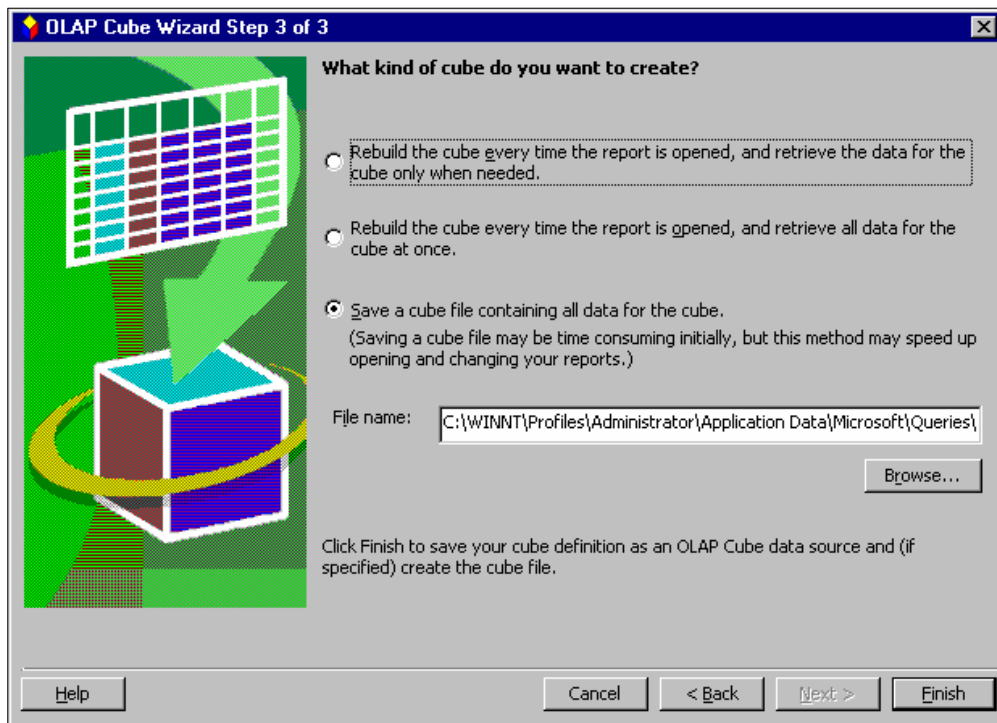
OLAP Cube Wizard Step 3 of 3

What kind of cube do you want to create?

Rebuild the cube every time the report is opened, and retrieve the data for the cube only when needed.

Rebuild the cube every time the report is opened, and retrieve all data for the cube at once.

Save a cube file containing all data for the cube.
(Saving a cube file may be time consuming initially, but this method may speed up opening and changing your reports.)

File name: C:\WINNT\Profiles\Administrator\Application Data\Microsoft\Queries\

Browse...

Click Finish to save your cube definition as an OLAP Cube data source and (if specified) create the cube file.

Help

Cancel

< Back

Next >

Finish